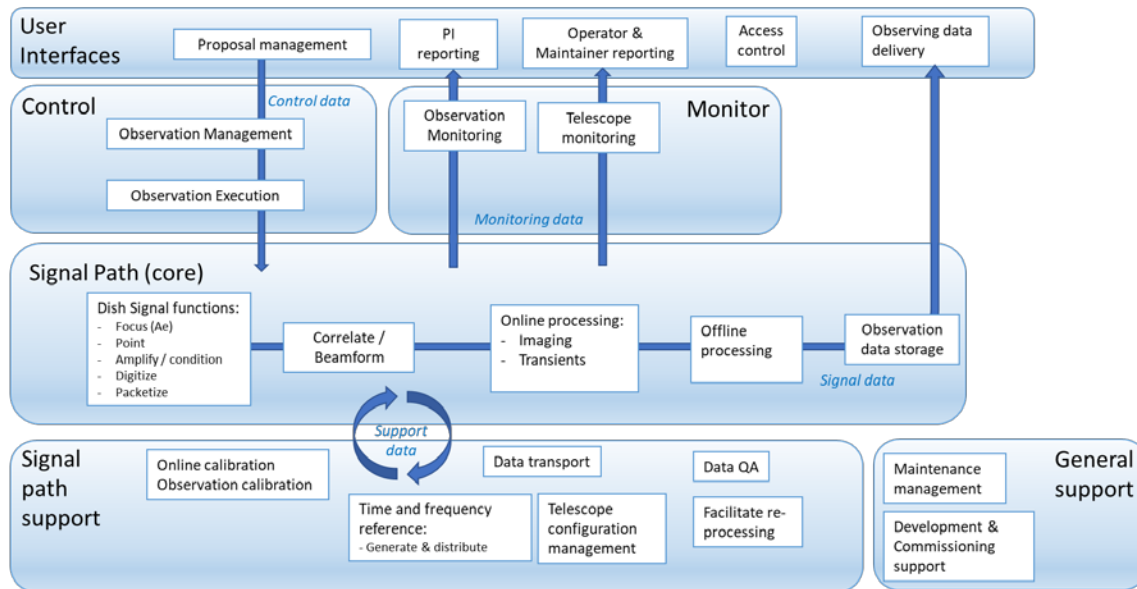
User Interfaces

Proposal management

PI reporting

Operator & Maintainer reporting

Access control

Observing data delivery

Control

Control data

Observation Management

Observation Execution

Observation Monitoring

Telescope monitoring

Monitor

Monitoring data

Signal Path (core)

Dish Signal functions:
- Focus (Ae)
- Point
- Amplify / condition
- Digitize
- Packetize

Correlate / Beamform

Online processing:
- Imaging
- Transients

Offline processing

Observation data storage

Signal data

Support data

Signal path support

Online calibration
Observation calibration

Data transport

Data QA

Time and frequency reference:
- Generate & distribute

Telescope configuration management

Facilitate re-processing

General support

Maintenance management

Development & Commissioning support